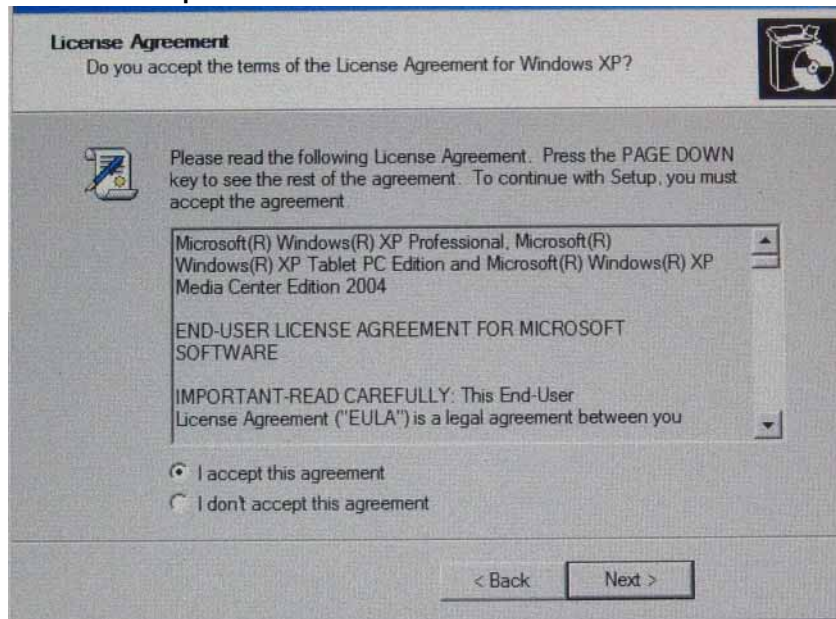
License Agreement
Do you accept the terms of the License Agreement for Windows XP?

Please read the following License Agreement. Press the PAGE DOWN key to see the rest of the agreement. To continue with Setup, you must accept the agreement.

Microsoft(R) Windows(R) XP Professional, Microsoft(R) Windows(R) XP Tablet PC Edition and Microsoft(R) Windows(R) XP Media Center Edition 2004

END-USER LICENSE AGREEMENT FOR MICROSOFT SOFTWARE

IMPORTANT-READ CAREFULLY: This End-User License Agreement ("EULA") is a legal agreement between you

I accept this agreement
I don't accept this agreement

< Back
Next >